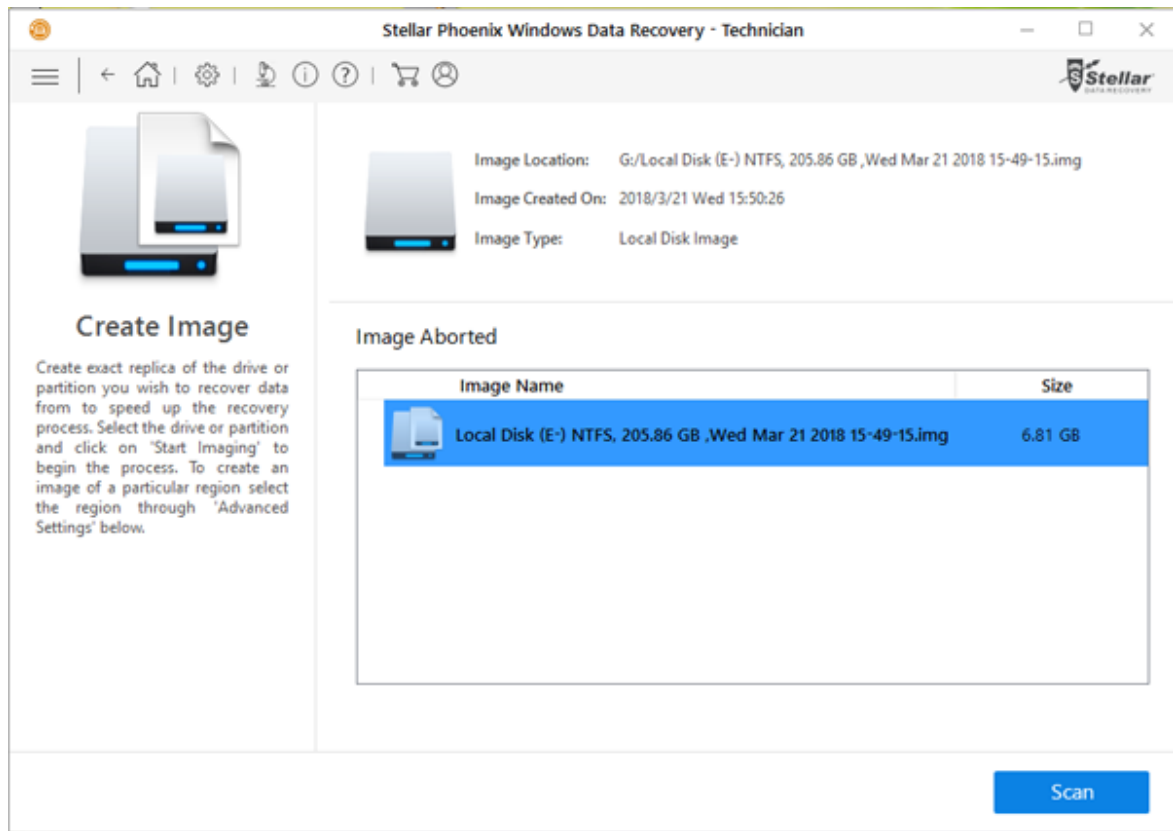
Stellar Phoenix Windows Data Recovery - Technician

Stellar DATA RECOVERY

Create Image

Create exact replica of the drive or partition you wish to recover data from to speed up the recovery process. Select the drive or partition and click on 'Start Imaging' to begin the process. To create an image of a particular region select the region through 'Advanced Settings' below.

Image Location: G:/Local Disk (E-) NTFS, 205.86 GB ,Wed Mar 21 2018 15-49-15.img

Image Created On: 2018/3/21 Wed 15:50:26

Image Type: Local Disk Image

Image Aborted

| Image Name | Size |
|---|---|
| Local Disk (E-) NTFS, 205.86 GB ,Wed Mar 21 2018 15-49-15.img | 6.81 GB |

Scan